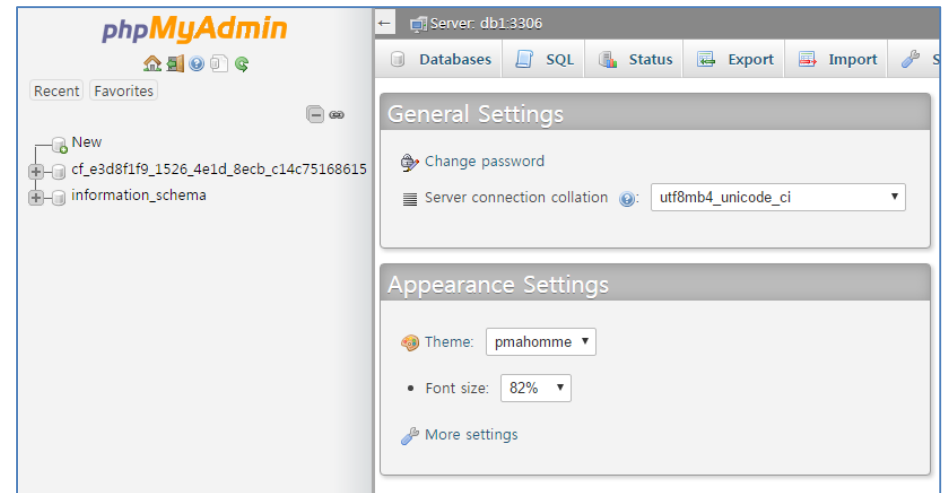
phpMyAdmin

Recent Favorites

New
cf_e3d8f1f9_1526_4e1d_8ecb_c14c75168615
information_schema

Server: db1:3306

Databases SQL Status Export Import S

General Settings

Change password

Server connection collation: utf8mb4_unicode_ci

Appearance Settings

Theme: pmahomme

Font size: 82%

More settings